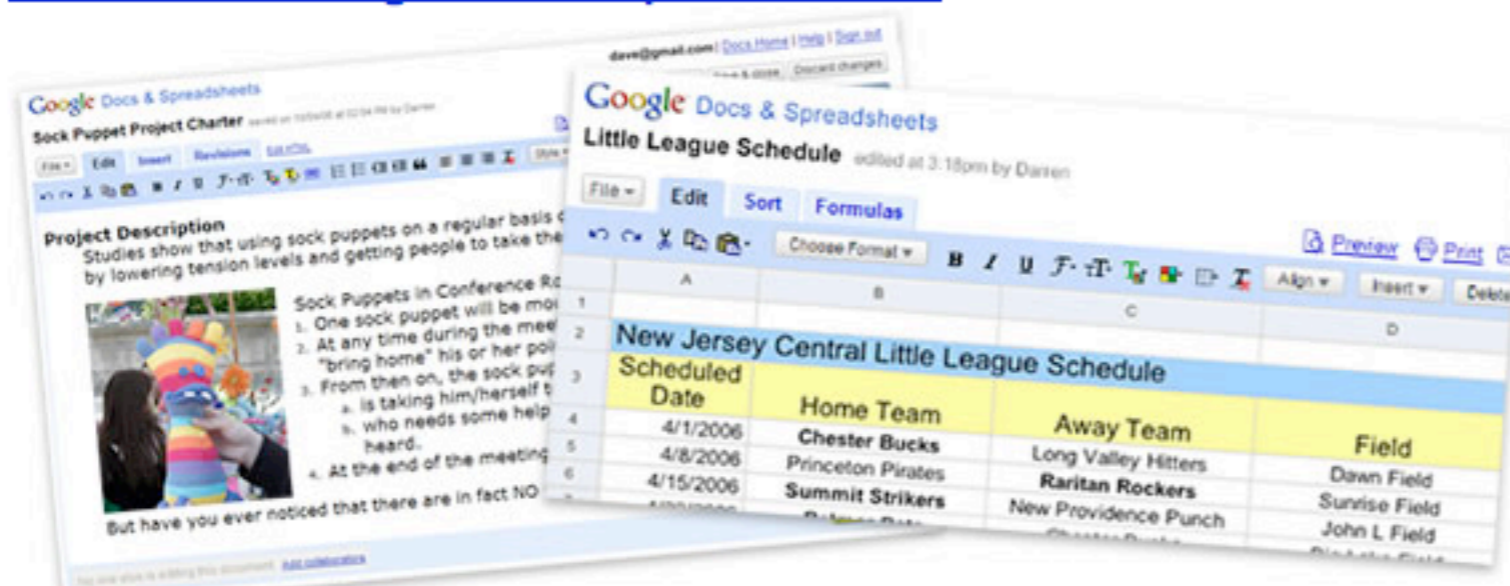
Google Docs & Spreadsheets
Sock Puppet Project Charter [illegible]
dave@gmail.com | Docs Home | Help | Sign out
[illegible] Discard changes
File Edit Insert Revisions Edit HTML

Project Description
Studies show that using sock puppets on a regular basis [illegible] by lowering tension levels and getting people to take the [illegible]

Sock Puppets in Conference Ro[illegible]
1. One sock puppet will be mo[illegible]
2. At any time during the mee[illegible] "bring home" his or her poi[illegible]
3. From then on, the sock pup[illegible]
a. is taking him/herself t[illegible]
b. who needs some help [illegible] heard.
4. At the end of the meeting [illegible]

But have you ever noticed that there are in fact NO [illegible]

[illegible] Add collaborators

Google Docs & Spreadsheets
Little League Schedule edited at 3:18pm by Darren
File Edit Sort Formulas
Choose Format B I U Align Insert Delete
Preview Print

| | A | B | C | D |
|---|---|---|---|---|
| 1 | | | | |
| 2 | New Jersey Central Little League Schedule | | | |
| 3 | Scheduled Date | Home Team | Away Team | Field |
| 4 | 4/1/2006 | Chester Bucks | Long Valley Hitters | Dawn Field |
| 5 | 4/8/2006 | Princeton Pirates | Raritan Rockers | Sunrise Field |
| 6 | 4/15/2006 | Summit Strikers | New Providence Punch | John L Field |